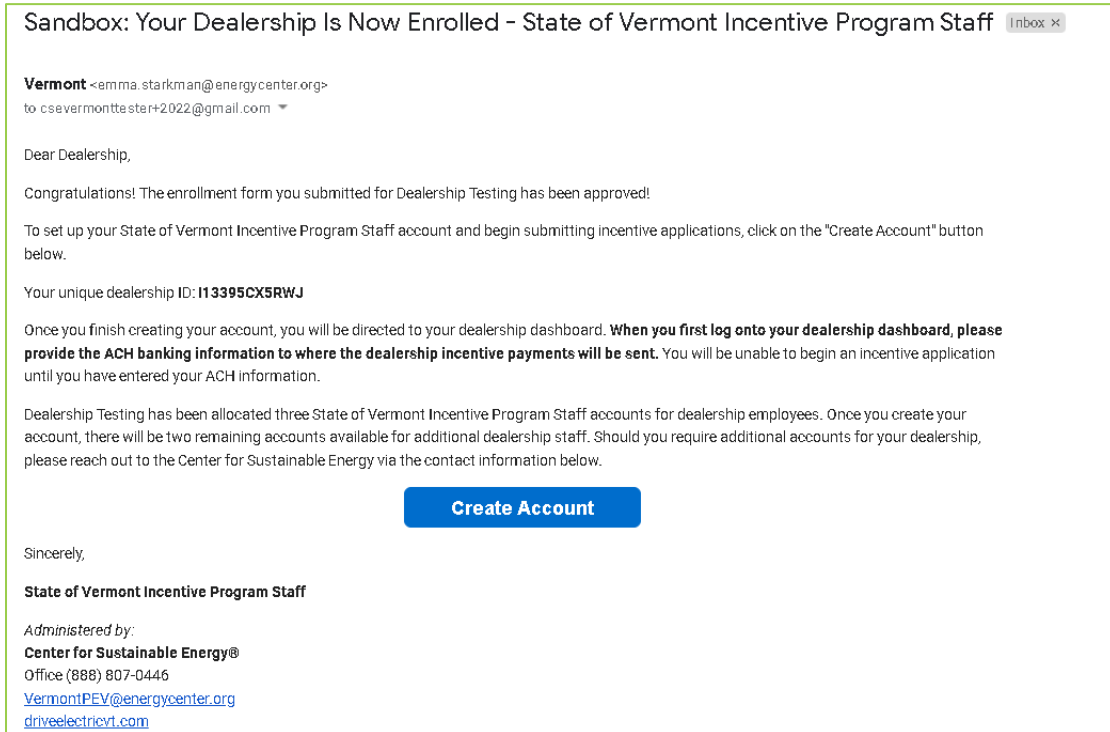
Sandbox: Your Dealership Is Now Enrolled - State of Vermont Incentive Program Staff Inbox ×

Vermont <emma.starkman@energycenter.org>
to csevermonttester+2022@gmail.com

Dear Dealership,

Congratulations! The enrollment form you submitted for Dealership Testing has been approved!

To set up your State of Vermont Incentive Program Staff account and begin submitting incentive applications, click on the "Create Account" button below.

Your unique dealership ID: I13395CX5RWJ

Once you finish creating your account, you will be directed to your dealership dashboard. **When you first log onto your dealership dashboard, please provide the ACH banking information to where the dealership incentive payments will be sent.** You will be unable to begin an incentive application until you have entered your ACH information.

Dealership Testing has been allocated three State of Vermont Incentive Program Staff accounts for dealership employees. Once you create your account, there will be two remaining accounts available for additional dealership staff. Should you require additional accounts for your dealership, please reach out to the Center for Sustainable Energy via the contact information below.

Create Account

Sincerely,

State of Vermont Incentive Program Staff

Administered by:
Center for Sustainable Energy®
Office (888) 807-0446
VermontPEV@energycenter.org
driveelectricvt.com